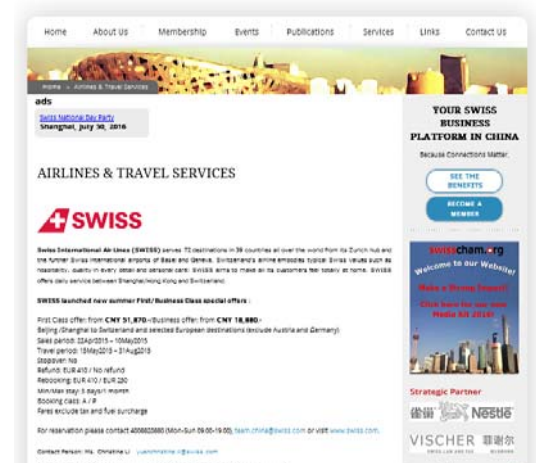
Home About Us Membership Events Publications Services Links Contact Us

Home > Airlines & Travel Services

ads

Swiss National Day Party
Shanghai, July 30, 2016

AIRLINES & TRAVEL SERVICES

SWISS

Swiss International Air Lines (SWISS) serves 72 destinations in 39 countries all over the world from its Zurich hub and the further Swiss international airports of Basel and Geneva. Switzerland's airline embodies typical Swiss values such as hospitality, quality in every detail and personal care. SWISS aims to make all its customers feel totally at home. SWISS offers daily service between Shanghai/Hong Kong and Switzerland.

SWISS launched new summer First / Business Class special offers :

First Class offer: from CNY 51,870-/Business offer: from CNY 18,680-
Beijing /Shanghai to Switzerland and selected European destinations (exclude Austria and Germany)
Sales period: 22Apr2015 – 10May2015
Travel period: 15May2015 – 31Aug2015
Stopover: No
Refund: EUR 410 / No refund
Rebooking: EUR 410 / EUR 250
Min/Max stay: 5 days/1 month
Booking class: A / P
Fares exclude tax and fuel surcharge

For reservation please contact 4008833880 (Mon-Sun 09:00-19:00), team.china@swiss.com or visit www.swiss.com.

Contact Person: Ms. Christina Li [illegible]@swiss.com

YOUR SWISS BUSINESS PLATFORM IN CHINA

Because Connections Matter.

SEE THE BENEFITS

BECOME A MEMBER

swisscham.org
Welcome to our Website!
Make a Strong Impact!
Click here for our new Media Kit 2016!

Strategic Partner

Nestlé

VISCHER